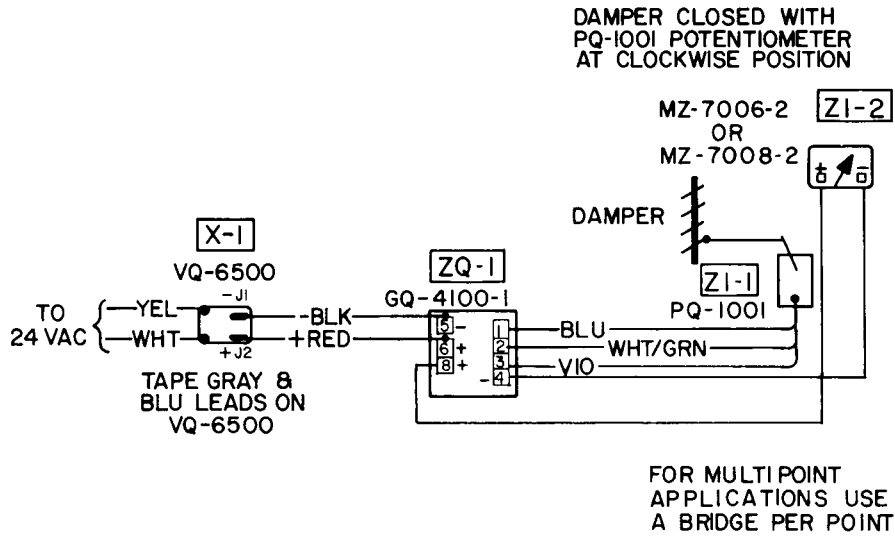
DAMPER CLOSED WITH PQ-1001 POTENTIOMETER AT CLOCKWISE POSITION

MZ-7006-2 OR MZ-7008-2

ZI-2

DAMPER

X-1

VQ-6500

ZQ-1

GQ-4100-1

ZI-1

PQ-1001

TO 24 VAC

YEL

WHT

-J1

+J2

-BLK

+RED

5 -

6 +

8 +

1

2

3

- 4

BLU

WHT/GRN

VIO

TAPE GRAY & BLU LEADS ON VQ-6500

FOR MULTIPOINT APPLICATIONS USE A BRIDGE PER POINT